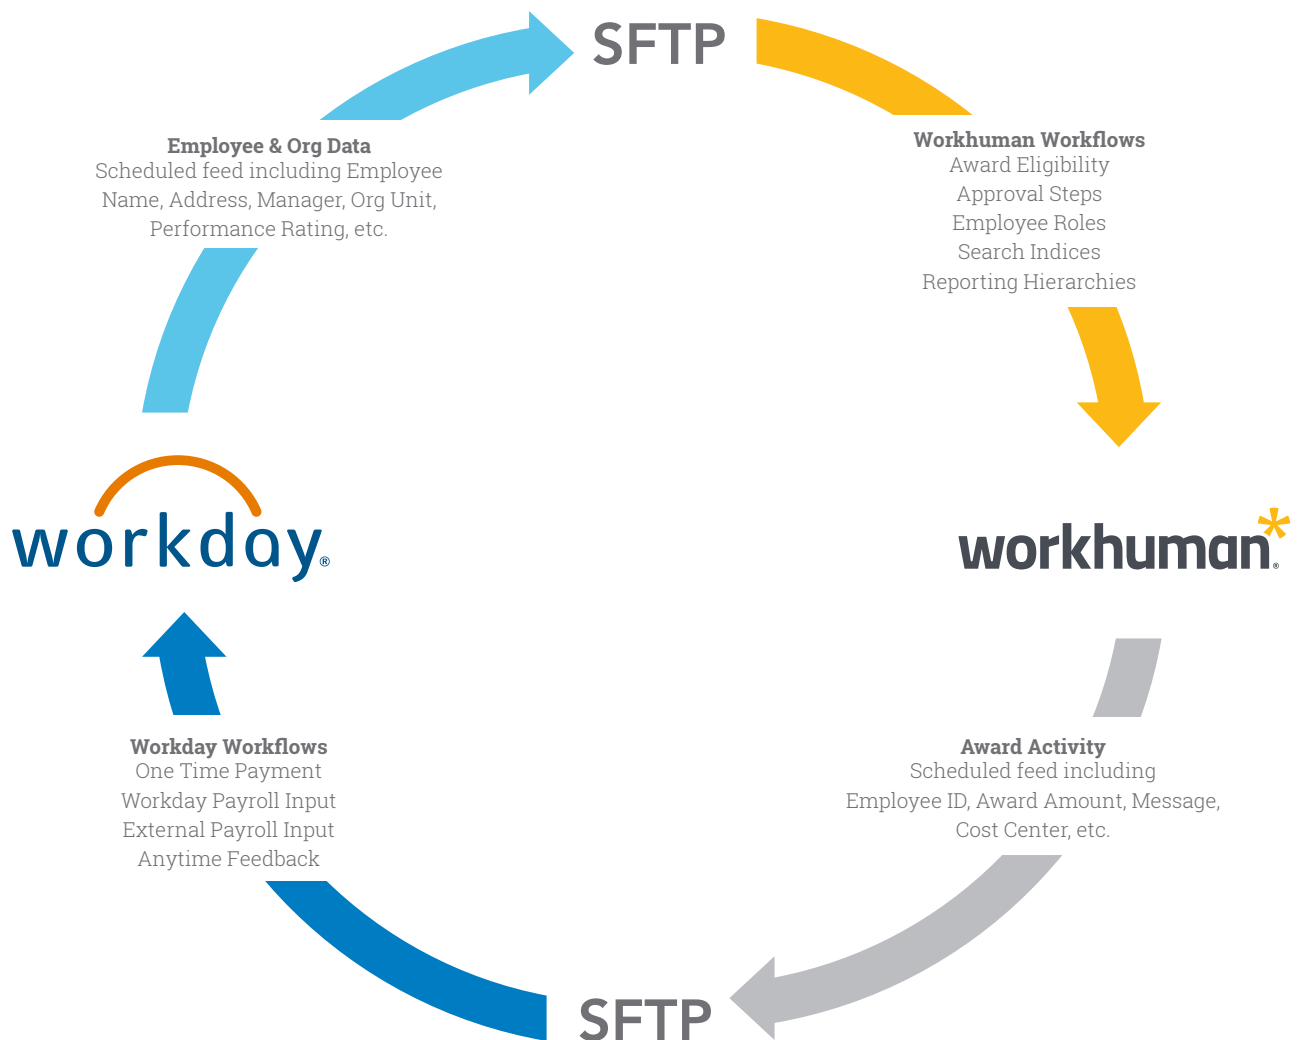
SFTP

Workhuman Workflows
Award Eligibility
Approval Steps
Employee Roles
Search Indices
Reporting Hierarchies

workhuman*

Award Activity
Scheduled feed including
Employee ID, Award Amount, Message,
Cost Center, etc.

SFTP

Workday Workflows
One Time Payment
Workday Payroll Input
External Payroll Input
Anytime Feedback

workday

Employee & Org Data
Scheduled feed including Employee
Name, Address, Manager, Org Unit,
Performance Rating, etc.